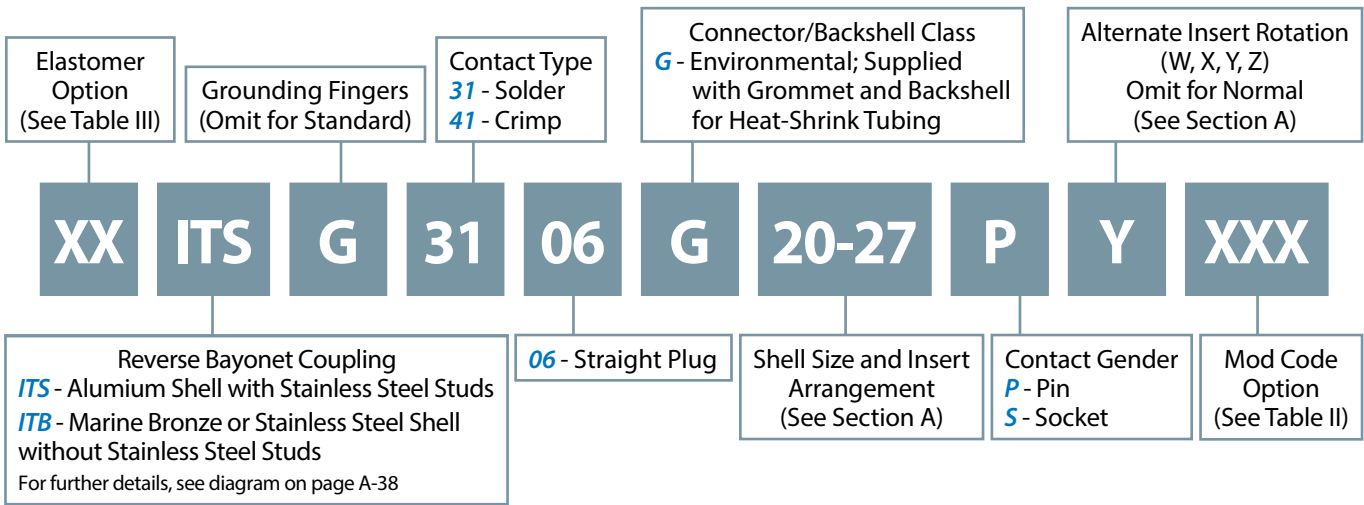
Elastomer Option (See Table III)

Grounding Fingers (Omit for Standard)

Contact Type
31 - Solder
41 - Crimp

Connector/Backshell Class
G - Environmental; Supplied with Grommet and Backshell for Heat-Shrink Tubing

Alternate Insert Rotation (W, X, Y, Z) Omit for Normal (See Section A)

XX ITS G 31 06 G 20-27 P Y XXX

Reverse Bayonet Coupling
ITS - Alumium Shell with Stainless Steel Studs
ITB - Marine Bronze or Stainless Steel Shell without Stainless Steel Studs
For further details, see diagram on page A-38

06 - Straight Plug

Shell Size and Insert Arrangement (See Section A)

Contact Gender
P - Pin
S - Socket

Mod Code Option (See Table II)